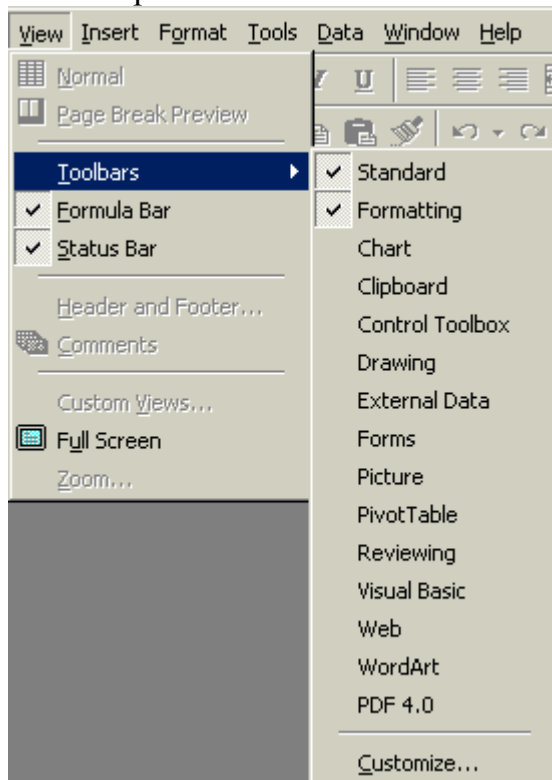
View Insert Format Tools Data Window Help

Normal
Page Break Preview
Toolbars
✓ Formula Bar
✓ Status Bar
Header and Footer...
Comments
Custom Views...
Full Screen
Zoom...

✓ Standard
✓ Formatting
Chart
Clipboard
Control Toolbox
Drawing
External Data
Forms
Picture
PivotTable
Reviewing
Visual Basic
Web
WordArt
PDF 4.0
Customize...